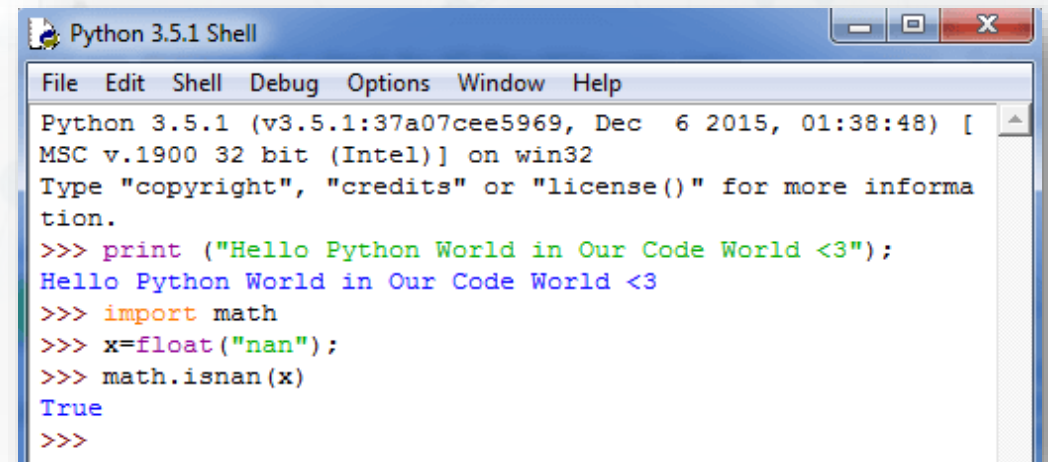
Python 3.5.1 Shell

File Edit Shell Debug Options Window Help

Python 3.5.1 (v3.5.1:37a07cee5969, Dec 6 2015, 01:38:48) [MSC v.1900 32 bit (Intel)] on win32
Type "copyright", "credits" or "license()" for more information.
>>> print ("Hello Python World in Our Code World <3");
Hello Python World in Our Code World <3
>>> import math
>>> x=float("nan");
>>> math.isnan(x)
True
>>>